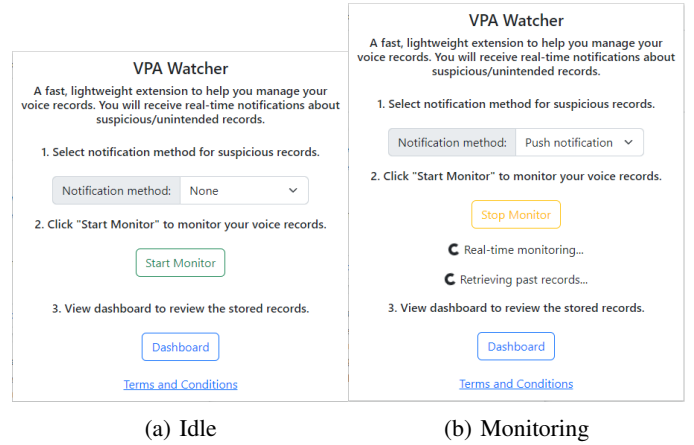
VPA Watcher

A fast, lightweight extension to help you manage your voice records. You will receive real-time notifications about suspicious/unintended records.

1. Select notification method for suspicious records.

Notification method: None

2. Click "Start Monitor" to monitor your voice records.

Start Monitor

3. View dashboard to review the stored records.

Dashboard

Terms and Conditions

(a) Idle

VPA Watcher

A fast, lightweight extension to help you manage your voice records. You will receive real-time notifications about suspicious/unintended records.

1. Select notification method for suspicious records.

Notification method: Push notification

2. Click "Start Monitor" to monitor your voice records.

Stop Monitor

Real-time monitoring...

Retrieving past records...

3. View dashboard to review the stored records.

Dashboard

Terms and Conditions

(b) Monitoring